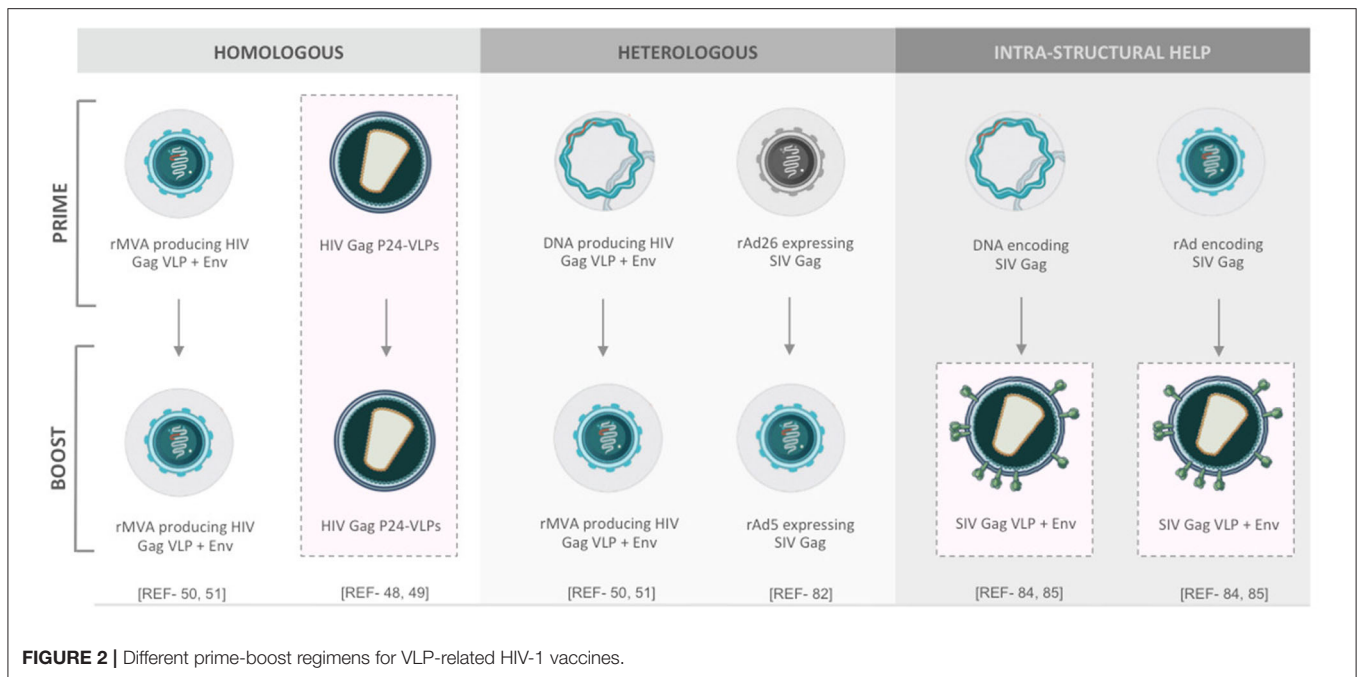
HOMOLOGOUS

HETEROLOGOUS

INTRA-STRUCTURAL HELP

PRIME

rMVA producing HIV Gag VLP + Env

HIV Gag P24-VLPs

DNA producing HIV Gag VLP + Env

rAd26 expressing SIV Gag

DNA encoding SIV Gag

rAd encoding SIV Gag

BOOST

rMVA producing HIV Gag VLP + Env

HIV Gag P24-VLPs

rMVA producing HIV Gag VLP + Env

rAd5 expressing SIV Gag

SIV Gag VLP + Env

SIV Gag VLP + Env

[REF- 50, 51]

[REF- 48, 49]

[REF- 50, 51]

[REF- 82]

[REF- 84, 85]

[REF- 84, 85]

**FIGURE 2 |** Different prime-boost regimens for VLP-related HIV-1 vaccines.